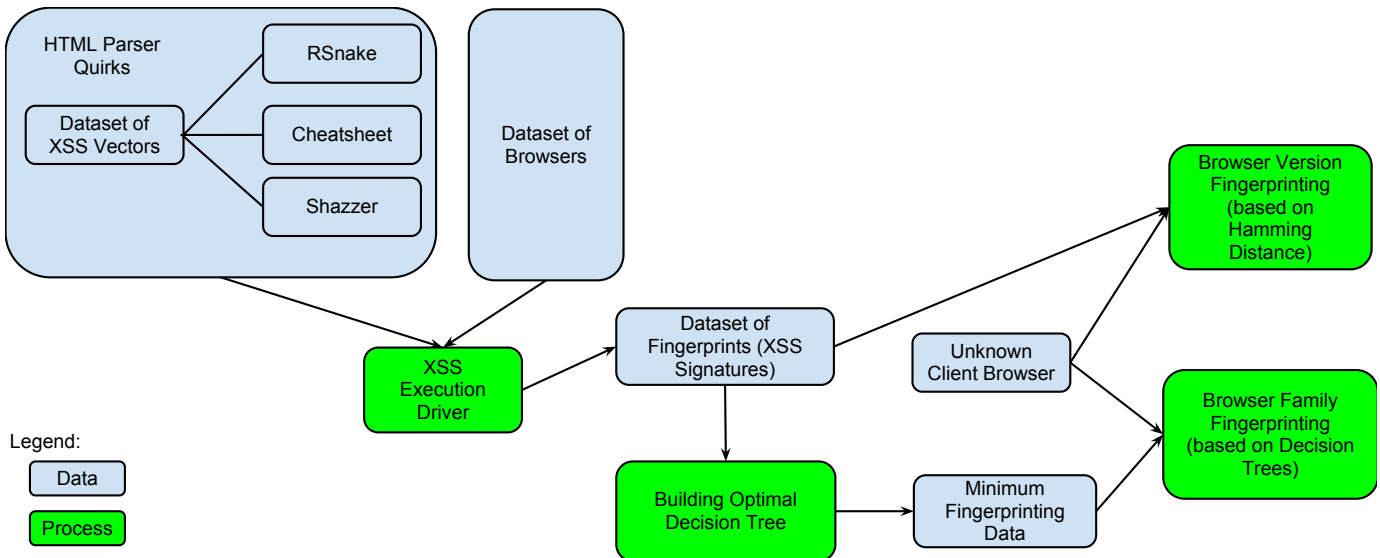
HTML Parser Quirks

Dataset of XSS Vectors

RSnake

Cheatsheet

Shazzer

Dataset of Browsers

XSS Execution Driver

Dataset of Fingerprints (XSS Signatures)

Building Optimal Decision Tree

Minimum Fingerprinting Data

Unknown Client Browser

Browser Version Fingerprinting (based on Hamming Distance)

Browser Family Fingerprinting (based on Decision Trees)

Legend:

Data

Process